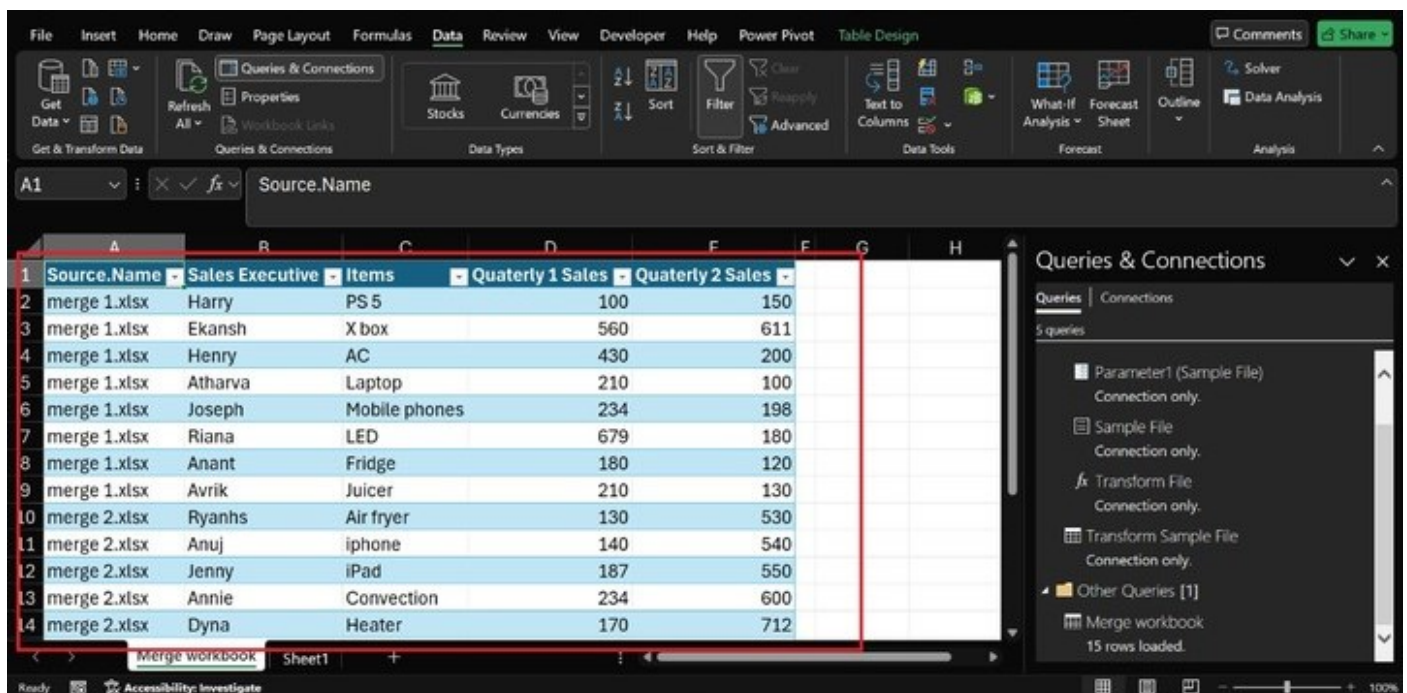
File Insert Home Draw Page Layout Formulas Data Review View Developer Help Power Pivot Table Design

Comments Share

Get Data Get & Transform Data

Refresh All Queries & Connections Properties Workbook Links Queries & Connections

Stocks Currencies Data Types

Sort Filter Clear Reapply Advanced Sort & Filter

Text to Columns Data Tools

What-If Analysis Forecast Sheet Forecast

Outline

Solver Data Analysis Analysis

A1 $f_x$ Source.Name

| | A | B | C | D | E |
|---|---|---|---|---|---|
| 1 | Source.Name | Sales Executive | Items | Quaterly 1 Sales | Quaterly 2 Sales |
| 2 | merge 1.xlsx | Harry | PS 5 | 100 | 150 |
| 3 | merge 1.xlsx | Ekansh | X box | 560 | 611 |
| 4 | merge 1.xlsx | Henry | AC | 430 | 200 |
| 5 | merge 1.xlsx | Atharva | Laptop | 210 | 100 |
| 6 | merge 1.xlsx | Joseph | Mobile phones | 234 | 198 |
| 7 | merge 1.xlsx | Riana | LED | 679 | 180 |
| 8 | merge 1.xlsx | Anant | Fridge | 180 | 120 |
| 9 | merge 1.xlsx | Avrik | Juicer | 210 | 130 |
| 10 | merge 2.xlsx | Ryanhs | Air fryer | 130 | 530 |
| 11 | merge 2.xlsx | Anuj | iphone | 140 | 540 |
| 12 | merge 2.xlsx | Jenny | iPad | 187 | 550 |
| 13 | merge 2.xlsx | Annie | Convection | 234 | 600 |
| 14 | merge 2.xlsx | Dyna | Heater | 170 | 712 |

F G H

Queries & Connections

Queries | Connections

5 queries

Parameter1 (Sample File)
Connection only.
Sample File
Connection only.
Transform File
Connection only.
Transform Sample File
Connection only.
Other Queries [1]
Merge workbook
15 rows loaded.

Merge workbook Sheet1 +

Ready Accessibility: Investigate

100%